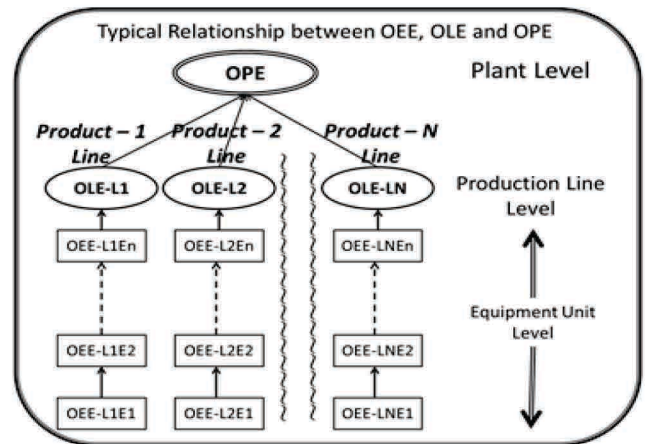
Typical Relationship between OEE, OLE and OPE

OPE

Plant Level

Product – 1 Line

Product – 2 Line

Product – N Line

OLE-L1

OLE-L2

OLE-LN

Production Line Level

OEE-L1En

OEE-L2En

OEE-LNEn

Equipment Unit Level

OEE-L1E2

OEE-L2E2

OEE-LNE2

OEE-L1E1

OEE-L2E1

OEE-LNE1